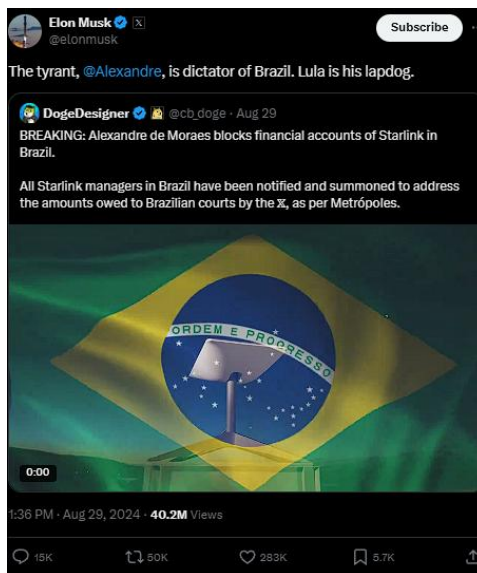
Elon Musk
@elonmusk

Subscribe

The tyrant, @Alexandre, is dictator of Brazil. Lula is his lapdog.

DogeDesigner @cb_doge · Aug 29

BREAKING: Alexandre de Moraes blocks financial accounts of Starlink in Brazil.

All Starlink managers in Brazil have been notified and summoned to address the amounts owed to Brazilian courts by the 𝕏, as per Metrópoles.

ORDEM E PROGRESSO

0:00

1:36 PM · Aug 29, 2024 · 40.2M Views

15K 50K 283K 5.7K